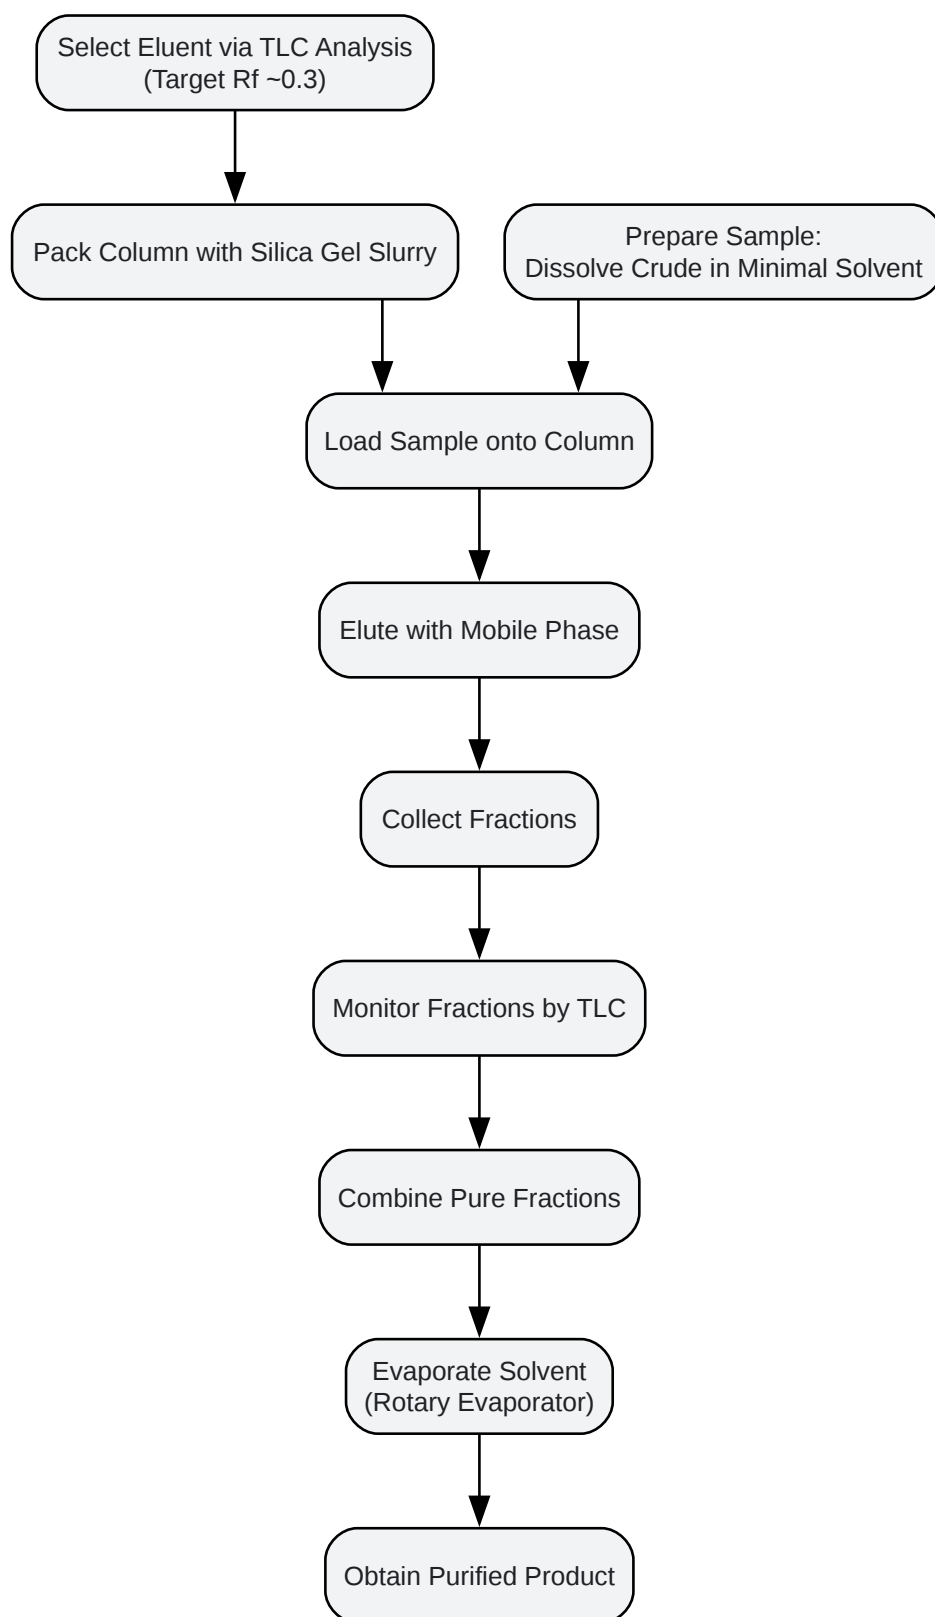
Select Eluent via TLC Analysis
(Target Rf ~0.3)

Pack Column with Silica Gel Slurry

Prepare Sample:
Dissolve Crude in Minimal Solvent

Load Sample onto Column

Elute with Mobile Phase

Collect Fractions

Monitor Fractions by TLC

Combine Pure Fractions

Evaporate Solvent
(Rotary Evaporator)

Obtain Purified Product